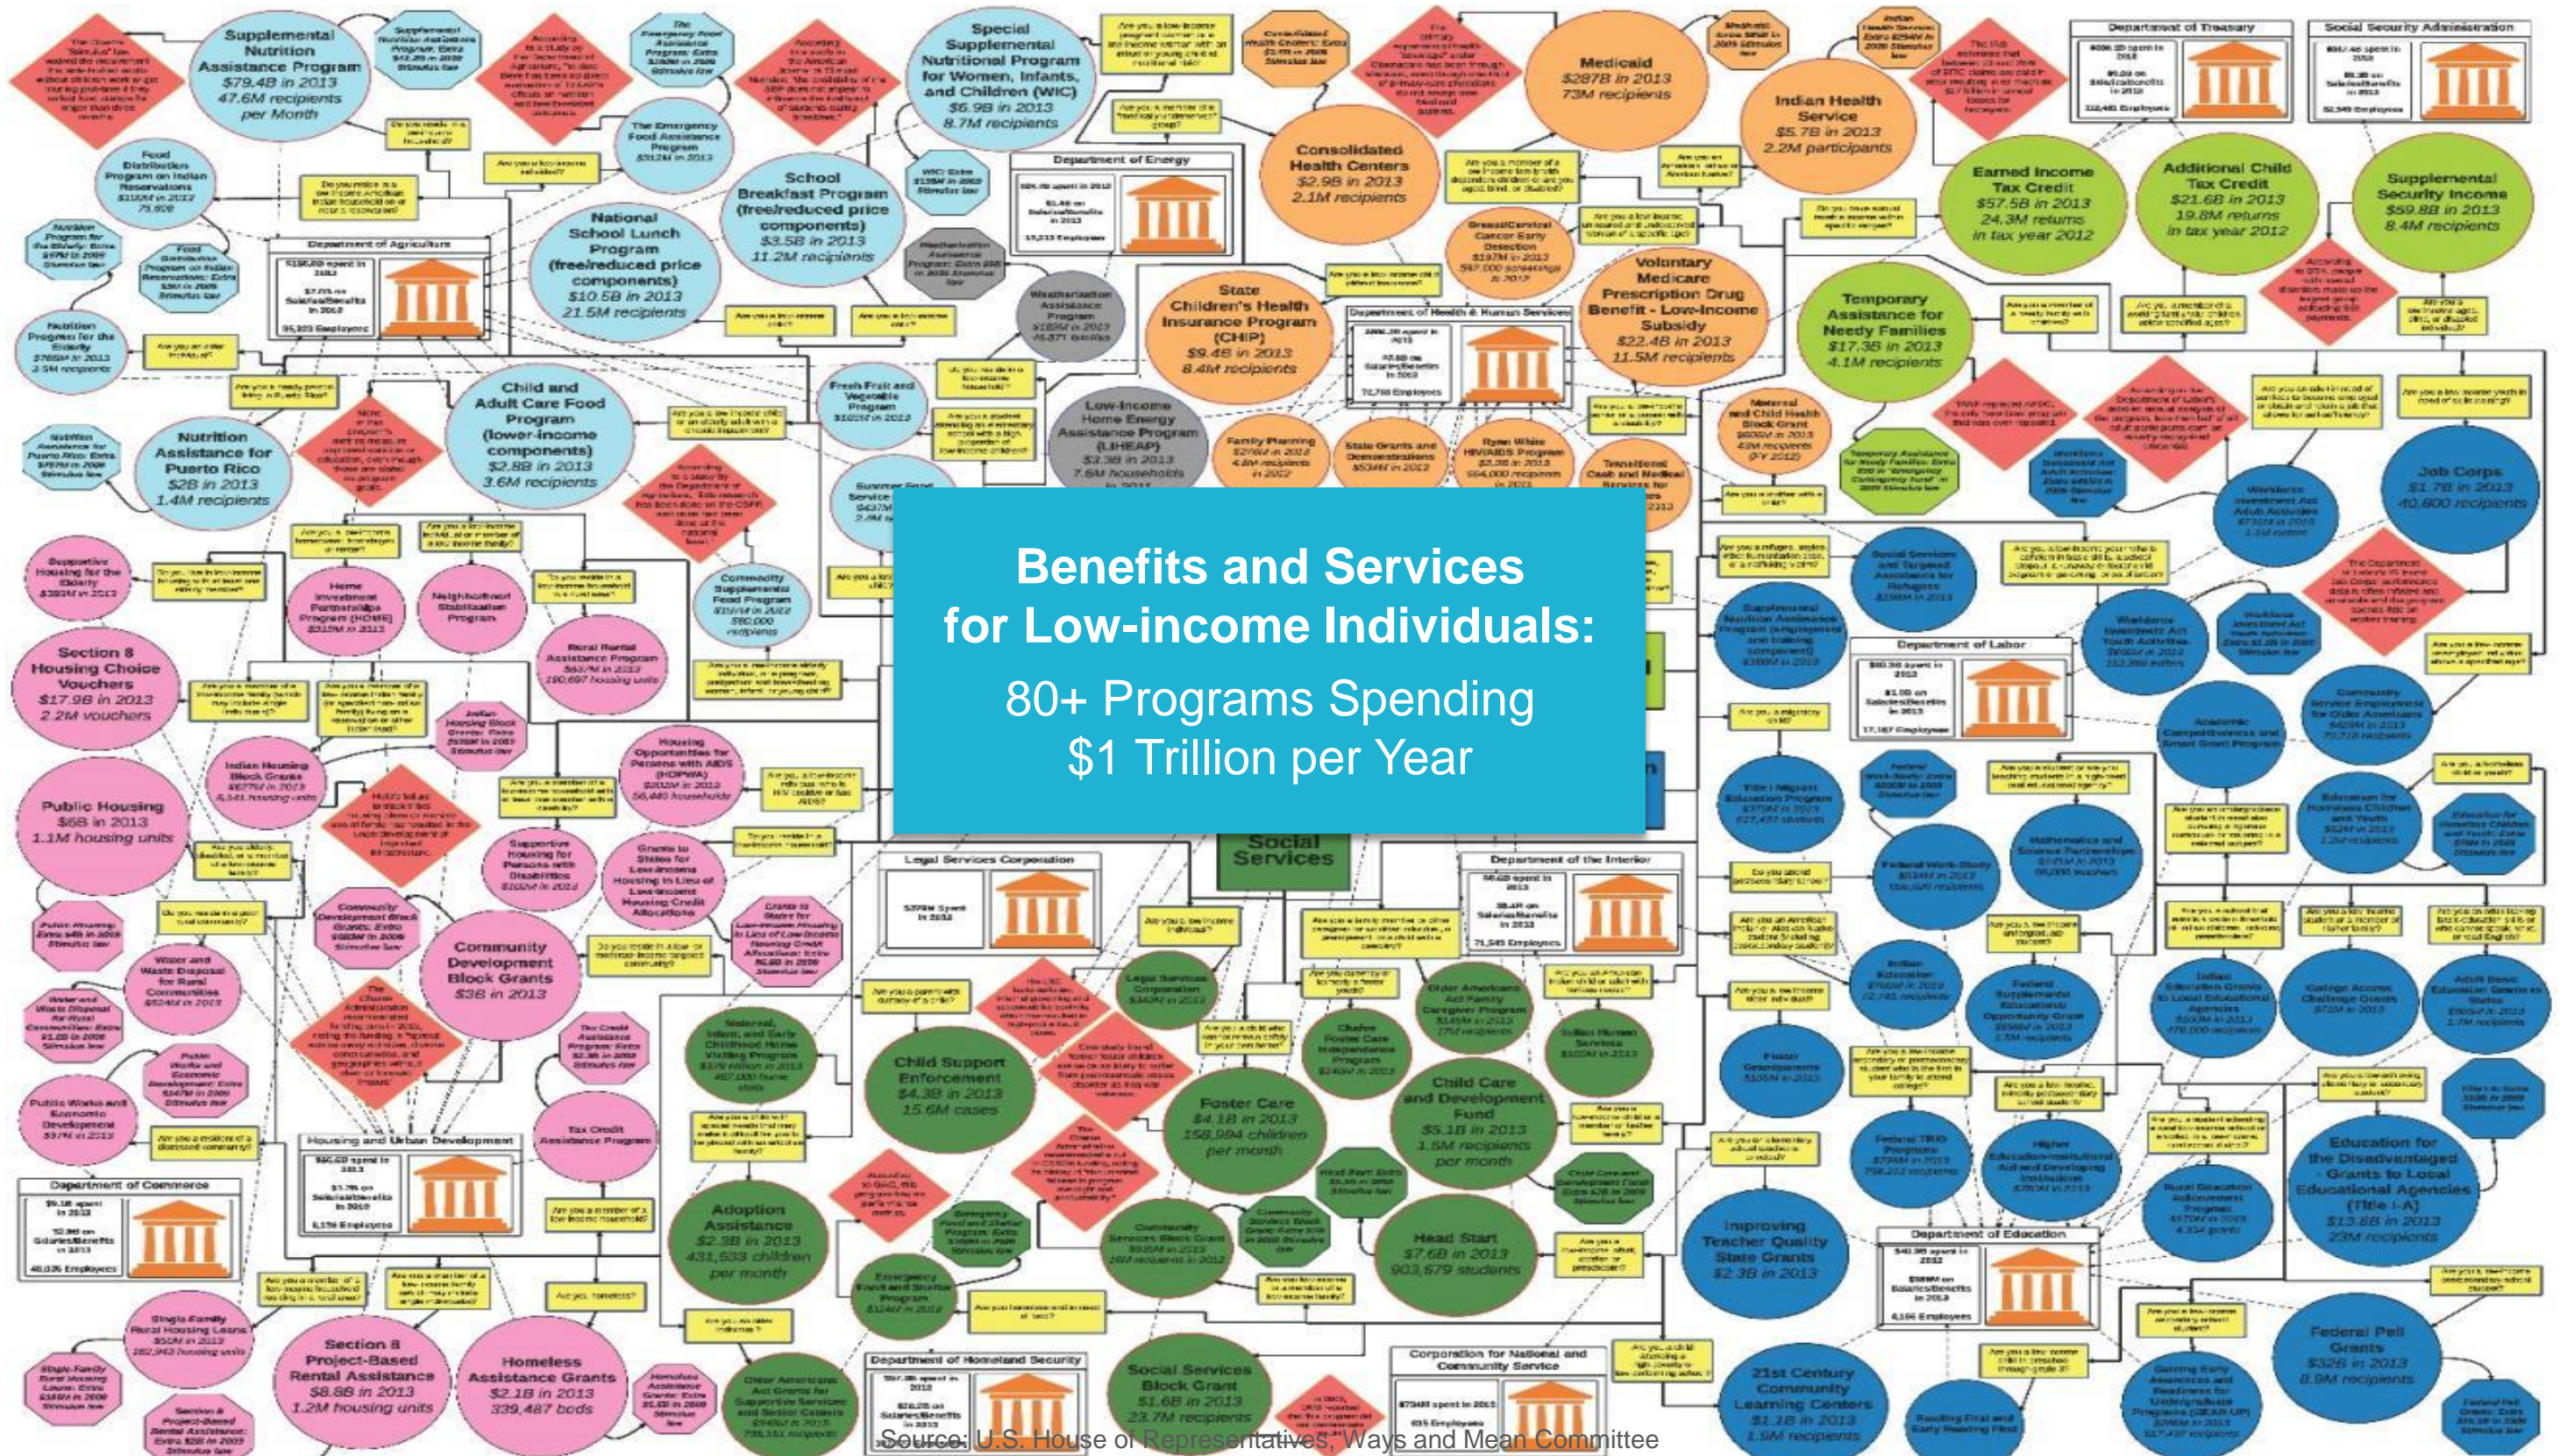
Benefits and Services for Low-income Individuals:

80+ Programs Spending $1 Trillion per Year

Supplemental Nutrition Assistance Program $79.4B in 2013 47.6M recipients per Month

Special Supplemental Nutritional Program for Women, Infants, and Children (WIC) $6.9B in 2013 8.7M recipients

Medicaid $287B in 2013 73M recipients

Indian Health Service $5.7B in 2013 2.2M participants

Consolidated Health Centers $2.9B in 2013 2.1M recipients

School Breakfast Program (free/reduced price components) $3.5B in 2013 11.2M recipients

National School Lunch Program (free/reduced price components) $10.5B in 2013 21.5M recipients

Earned Income Tax Credit $57.5B in 2013 24.3M returns in tax year 2012

Additional Child Tax Credit $21.6B in 2013 19.8M returns in tax year 2012

Supplemental Security Income $59.8B in 2013 8.4M recipients

Department of Treasury

Social Security Administration

Department of Agriculture

Department of Energy

Department of Health & Human Services

State Children's Health Insurance Program (CHIP) $9.4B in 2013 8.4M recipients

Voluntary Medicare Prescription Drug Benefit - Low-Income Subsidy $22.4B in 2013 11.5M recipients

Temporary Assistance for Needy Families $17.3B in 2013 4.1M recipients

Child and Adult Care Food Program (lower-income components) $2.8B in 2013 3.6M recipients

Nutrition Assistance for Puerto Rico $2B in 2013 1.4M recipients

Low-Income Home Energy Assistance Program (LIHEAP) $3.3B in 2013

Job Corps $1.7B in 2013 40,800 recipients

Section 8 Housing Choice Vouchers $17.9B in 2013 2.2M vouchers

Public Housing $6B in 2013 1.1M housing units

Community Development Block Grants $3B in 2013

Department of Labor

Social Services

Legal Services Corporation

Department of the Interior

Child Support Enforcement $4.3B in 2013 15.6M cases

Foster Care $4.1B in 2013 158,994 children per month

Child Care and Development Fund $5.1B in 2013 1.5M recipients per month

Adoption Assistance $2.3B in 2013 431,533 children per month

Head Start $7.6B in 2013 903,679 students

Social Services Block Grant $1.6B in 2013 23.7M recipients

Improving Teacher Quality State Grants $2.3B in 2013

Education for the Disadvantaged - Grants to Local Educational Agencies (Title I-A) $13.8B in 2013 23M recipients

Federal Pell Grants $32B in 2013 8.9M recipients

21st Century Community Learning Centers $1.1B in 2013 1.5M recipients

Department of Education

Department of Commerce

Housing and Urban Development

Section 8 Project-Based Rental Assistance $8.8B in 2013 1.2M housing units

Homeless Assistance Grants $2.1B in 2013 339,487 beds

Department of Homeland Security

Corporation for National and Community Service

Source: U.S. House of Representatives, Ways and Mean Committee